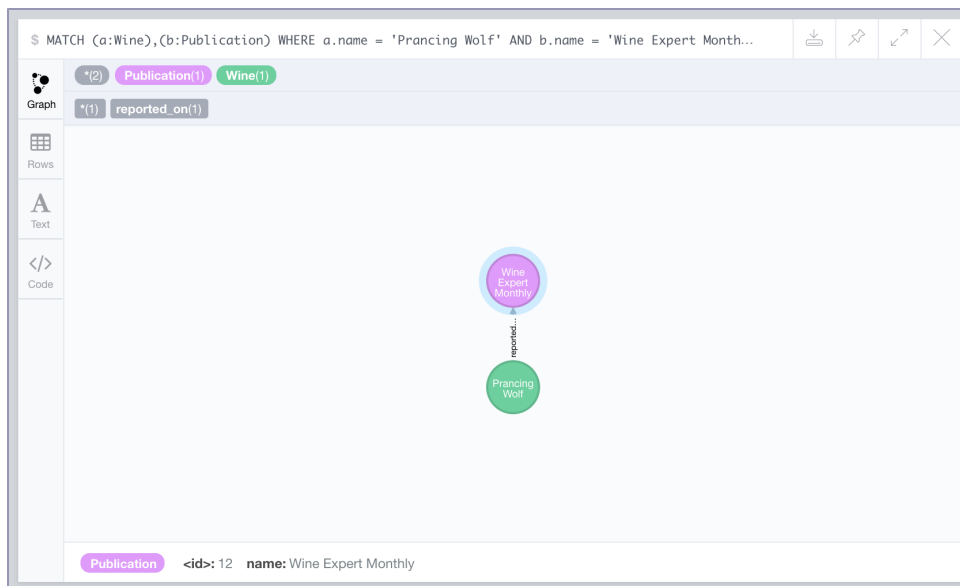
$ MATCH (a:Wine),(b:Publication) WHERE a.name = 'Prancing Wolf' AND b.name = 'Wine Expert Month...

Graph
Rows
Text
Code

*(2) Publication(1) Wine(1)

*(1) reported_on(1)

Wine Expert Monthly

reported...

Prancing Wolf

Publication <id>: 12 name: Wine Expert Monthly